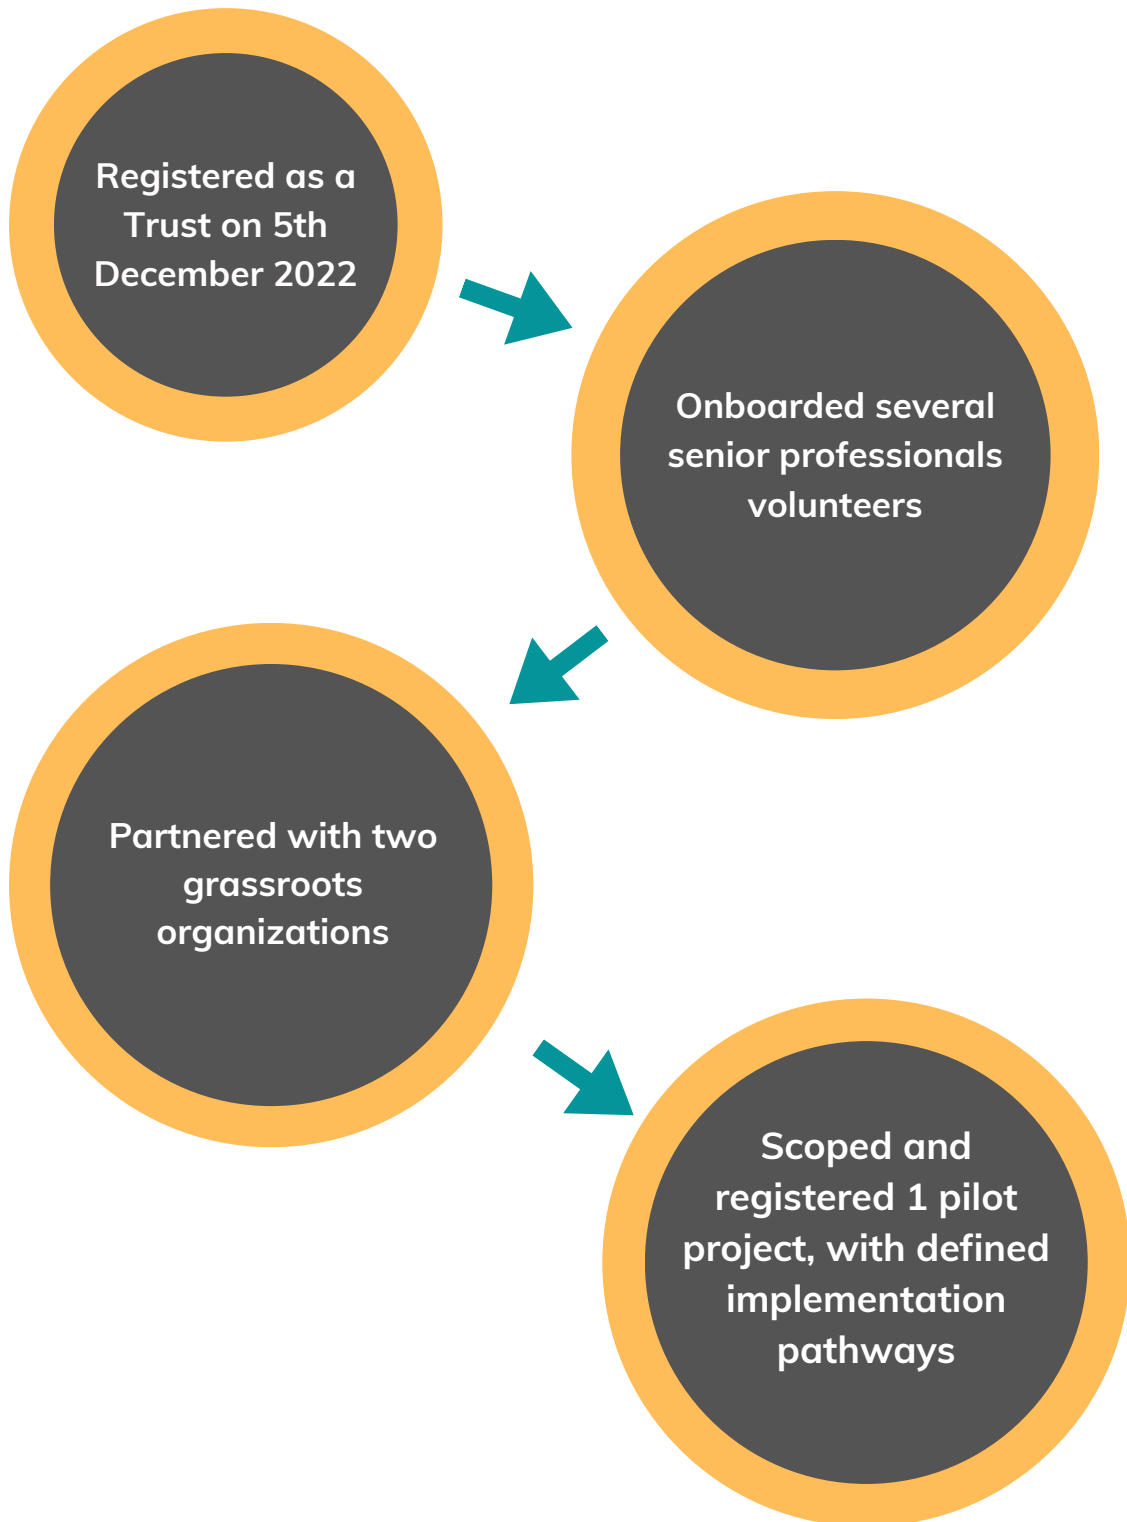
Registered as a Trust on 5th December 2022

Onboarded several senior professionals volunteers

Partnered with two grassroots organizations

Scoped and registered 1 pilot project, with defined implementation pathways